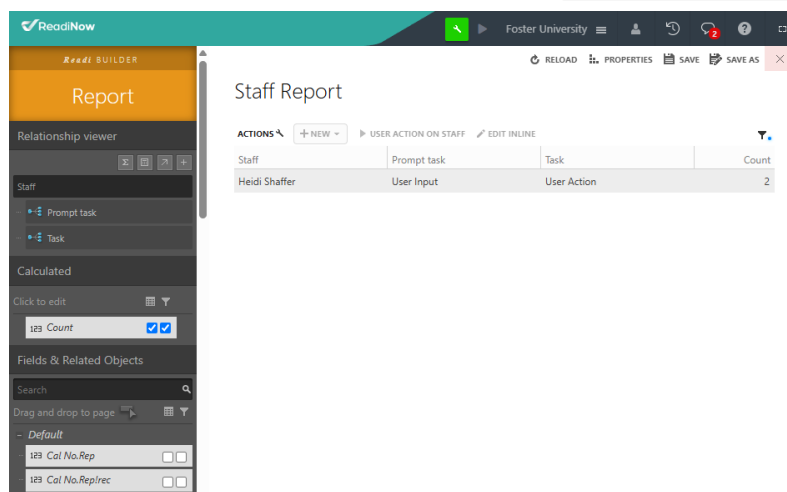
ReadiNow

Foster University

2

Readi BUILDER

Report

Relationship viewer

Staff

Prompt task

Task

Calculated

Click to edit

123 Count

Fields & Related Objects

Search

Drag and drop to page

– Default

123 Cal No.Rep

123 Cal No.Rep!rec

RELOAD PROPERTIES SAVE SAVE AS

Staff Report

ACTIONS + NEW USER ACTION ON STAFF EDIT INLINE

| Staff | Prompt task | Task | Count |
|---|---|---|---|
| Heidi Shaffer | User Input | User Action | 2 |